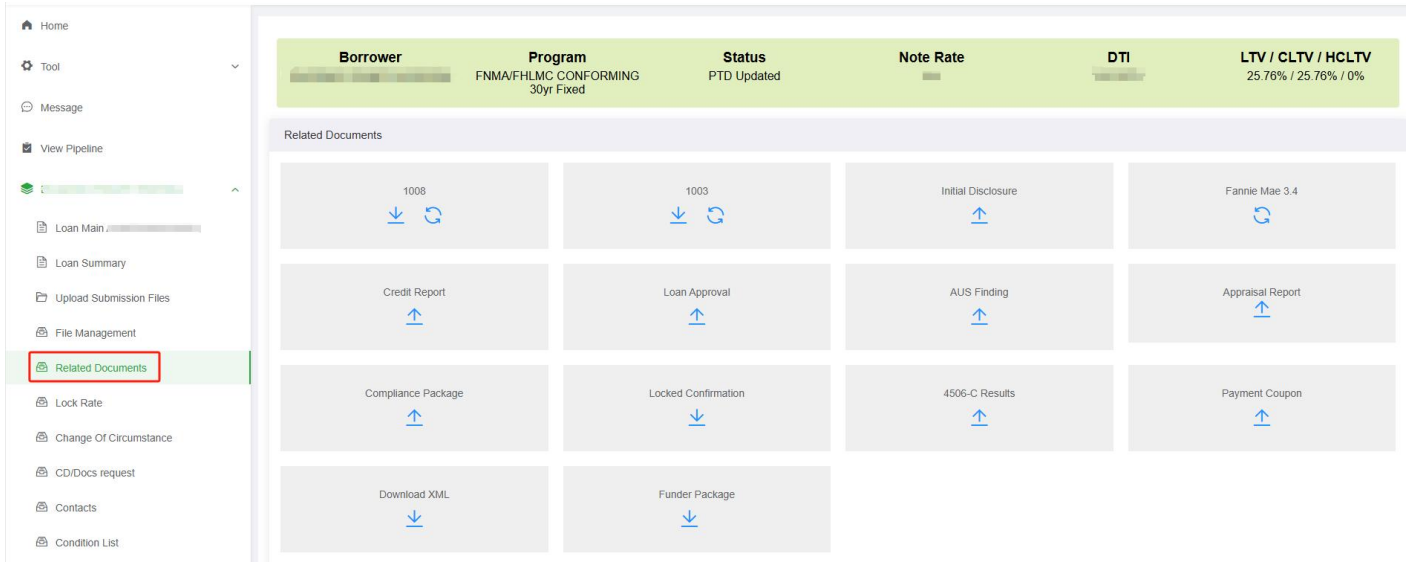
Home

Tool

Message

View Pipeline

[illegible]

Loan Main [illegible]

Loan Summary

Upload Submission Files

File Management

Related Documents

Lock Rate

Change Of Circumstance

CD/Docs request

Contacts

Condition List

| Borrower | Program | Status | Note Rate | DTI | LTV / CLTV / HCLTV |
|---|---|---|---|---|---|
| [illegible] | FNMA/FHLMC CONFORMING 30yr Fixed | PTD Updated | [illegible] | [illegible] | 25.76% / 25.76% / 0% |

Related Documents

1008

1003

Initial Disclosure

Fannie Mae 3.4

Credit Report

Loan Approval

AUS Finding

Appraisal Report

Compliance Package

Locked Confirmation

4506-C Results

Payment Coupon

Download XML

Funder Package